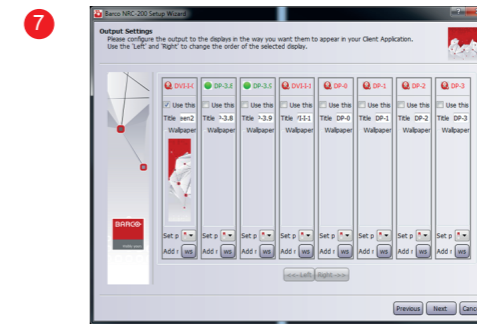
7

Barco NRC-200 Setup Wizard

Output Settings
Please configure the output to the devlays in the way you want them to appear in your Client Application. Use the 'Left' and 'Right' to change the order of the selected deplay.

| DVI-I-( | DP-3.8 | DP-3.9 | DVI-I-1 | DP-0 | DP-1 | DP-2 | DP-3 |
|---|---|---|---|---|---|---|---|
| Use this | Use this | Use this | Use this | Use this | Use this | Use this | Use this |
| Title een2 | Title -3.8 | Title -3.9 | Title /I-I-1 | Title DP-0 | Title DP-1 | Title DP-2 | Title DP-3 |
| Wallpaper | Wallpaper | Wallpaper | Wallpaper | Wallpaper | Wallpaper | Wallpaper | Wallpaper |
| Set p | Set p | Set p | Set p | Set p | Set p | Set p | Set p |
| Add r ws | Add r ws | Add r ws | Add r ws | Add r ws | Add r ws | Add r ws | Add r ws |

BARCO

<< Left Right >>

Previous Next Canc